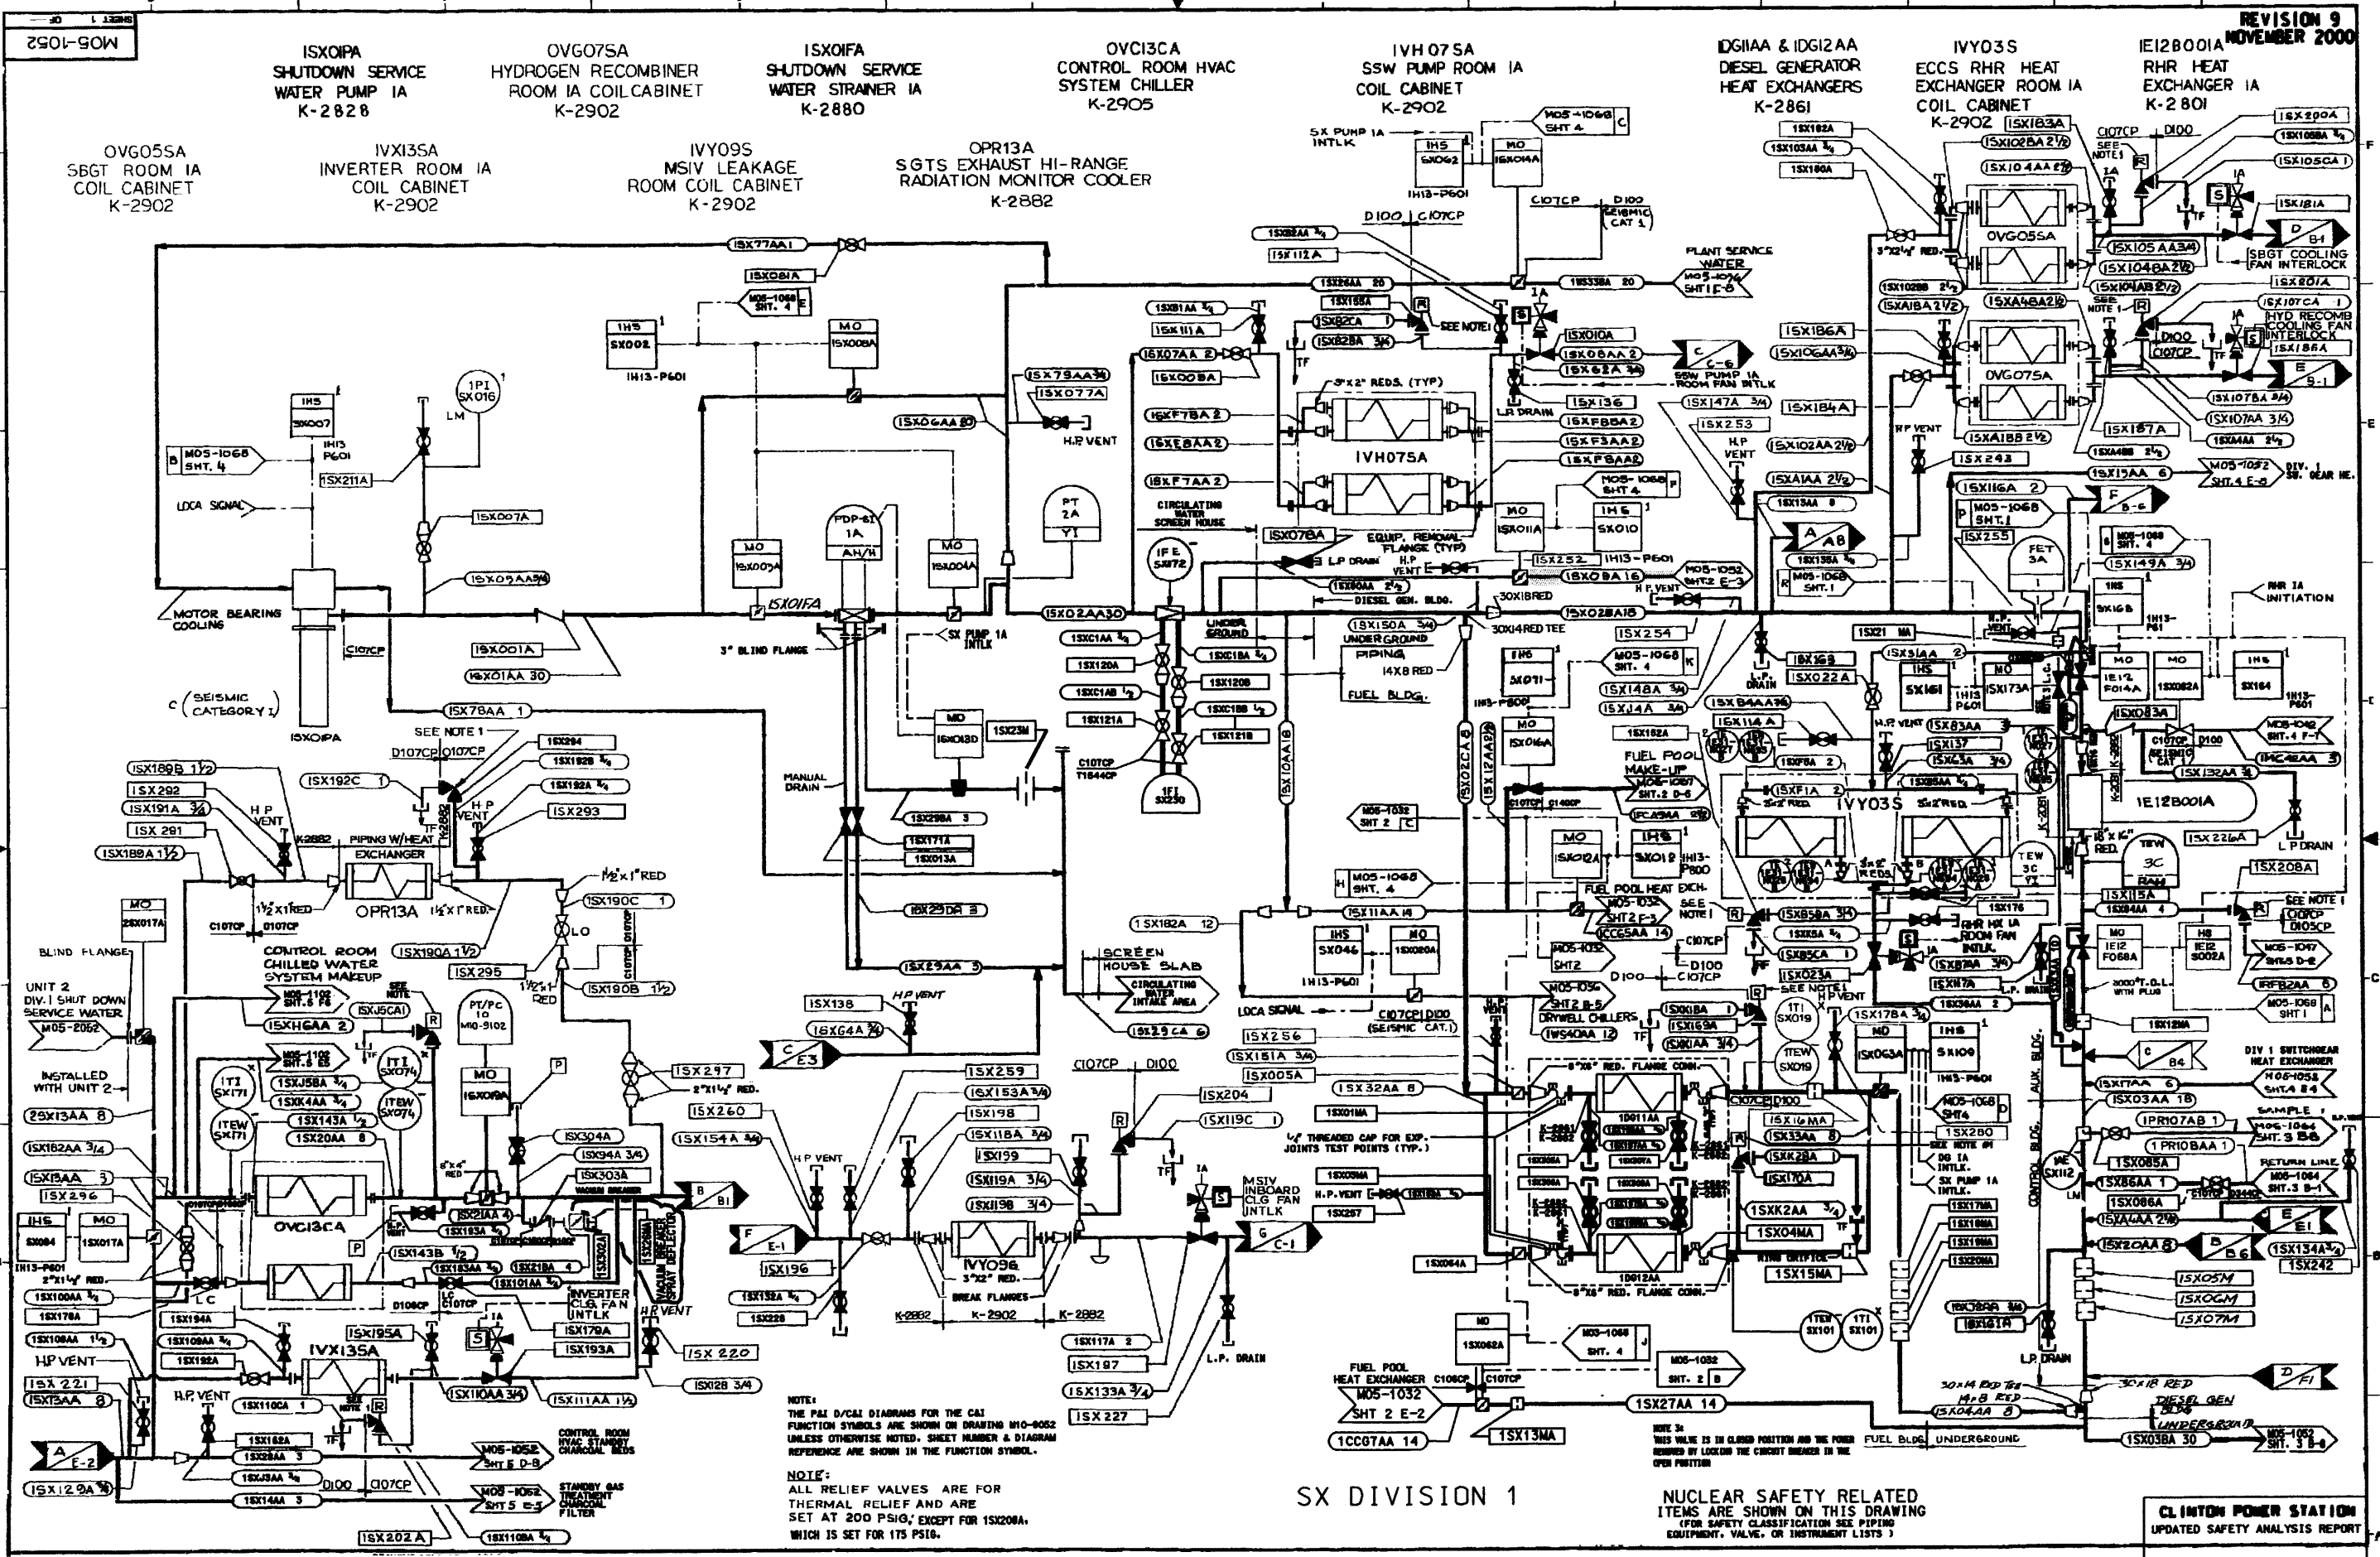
M05-1052
SHEET 1 OF

REVISION 9
NOVEMBER 2000

1SX01PA
SHUTDOWN SERVICE WATER PUMP 1A
K-2828

0VG07SA
HYDROGEN RECOMBINER ROOM 1A COIL CABINET
K-2902

1SX01FA
SHUTDOWN SERVICE WATER STRAINER 1A
K-2880

0VC13CA
CONTROL ROOM HVAC SYSTEM CHILLER
K-2905

1VH07SA
SSW PUMP ROOM 1A COIL CABINET
K-2902

1DG11AA & 1DG12AA
DIESEL GENERATOR HEAT EXCHANGERS
K-2861

1VY03S
ECCS RHR HEAT EXCHANGER ROOM 1A COIL CABINET
K-2902

1E12B001A
RHR HEAT EXCHANGER 1A
K-2801

0VG05SA
SBGT ROOM 1A COIL CABINET
K-2902

1VX13SA
INVERTER ROOM 1A COIL CABINET
K-2902

1VY09S
MSIV LEAKAGE ROOM COIL CABINET
K-2902

0PR13A
SGTS EXHAUST HI-RANGE RADIATION MONITOR COOLER
K-2882

1SX77AA 1
1SX081A
M05-1068 SHT. 4 E
1HS SX002
1H13-P601
MO 1SX008A
1HS SX007
1H13 P601
M05-1068 SHT. 4 B
1SX211A
LOCA SIGNAL
1PI SX016
LM
1SX007A
1SX09AA 3/4
MOTOR BEARING COOLING
C107CP
1SX001A
1SX01AA 30
C (SEISMIC CATEGORY I)
1SX01PA
1SX78AA 1
SEE NOTE 1
D107CP 0107CP
1SX189B 1 1/2
1SX292
1SX191A 3/4
1SX 291
1SX189A 1 1/2
1SX192C 1
H P VENT
K2882
PIPING W/HEAT EXCHANGER
H P VENT
1SX294
1SX192B
1SX192A
1SX293
1 1/2"x1"RED
OPR13A
1 1/2"x1"RED.
1/2"x1"RED
1SX190C 1
LO
C107CP
C107CP 0107CP
MO 0SX017A
BLIND FLANGE
UNIT 2 DIV. I SHUT DOWN SERVICE WATER
M05-2052
INSTALLED WITH UNIT 2
2SX13AA 8
1SX182AA 3/4
1SX13AA 3
1SX296
1HS SX084
MO 1SX017A
1H13-P601
2"x1 1/2" RED.
1SX100AA
1SX178A
1SX108AA 1 1/2
HP VENT
1SX 221
1SX15AA 8
A E-2
1SX129A 3/4
CONTROL ROOM CHILLED WATER SYSTEM MAKEUP
1SX190A 1 1/2
1SX295
M05-1102 SHT. 6 F5
SEE NOTE
1SXJ5CA
1SXHGAA 2
M05-1102 SHT. 8 E5
1SXJ58A
1SXK4AA
1SX143A 1/2
1SX20AA 8
1TI SX171
1TEW SX171
1TI SX074
1TEW SX074
0VC13CA
LC
1SX194A
1SX109AA
1SX192A
1VX13SA
1SX195A
H.P. VENT
1SX110CA 1
1SX162A
1SX39AA 3
1SXJ3AA
D100 0107CP
1SX14AA 3
1SX202A
1SX110BA
PT/PC 10 M10-9102
MO 1SX068A
P
1SX190B 1 1/2
1 1/2"x1" RED
8"x4" RED
1SX304A
1SX94A 3/4
1SX303A
VACUUM BREAKER
1SX21AA 4
1SX183A
1SX143B 1/2
1SX183AA
1SX101AA
1SX218A 4
D108CP
C107CP
INVERTER CLG FAN INTLK
1SX179A
1SX193A
1SX110AA 3/4
1SX111AA 1 1/2
1SX220
1SX128 3/4
HP VENT
B B1
CONTROL ROOM HVAC STANDBY CHARCOAL BEDS
M05-1052 SHT 5 D-8
STANDBY GAS TREATMENT CHARCOAL FILTER
M05-1052 SHT 5 E-5
1SX297
2"x1 1/2" RED.
1SX260
1SX154A 3/4
MO 1SX003A
MO 1SX004A
FDP-61 1A AN/H
1SX01FA
3" BLIND FLANGE
SX PUMP 1A INTLK
MANUAL DRAIN
1SX06AA 20
1SX79AA 3/4
1SX077A
H.P VENT
PT 2A YI
MO 1SX013D
1SX23M
C10TCP T1544CP
1SX298A 3
1SX171A
1SX013A
1SX29DA 3
1SX29AA 3
1SX138
HP VENT
1SX64A 3/4
C E3
F E-1
1SX196
1SX132A
1SX228
1VY09S
3"x2" RED.
BREAK FLANGES
K-2882 K-2902 K-2882
1SX259
1SX153A 3/4
1SX198
1SX118A 3/4
1SX199
1SX119A 3/4
1SX119B 3/4
H P VENT
C107CP D100
1SX204
1SX119C 1
TF
MSIV INBOARD CLG FAN INTLK
G C-1
L.P. DRAIN
1SX117A 2
1SX197
1SX133A 3/4
1SX227
1SX02AA 30
1SXC1AA
1SX120A
1SXC1AB 1/2
1SX121A
1SXC1BA
1SX120B
1SXC1BB 1/2
1SX121B
1FI SX290
UNDER GROUND
1SX10AA 18
SCREEN HOUSE SLAB
CIRCULATING WATER INTAKE AREA
1SX29CA 6
LOCA SIGNAL
1SX256
1SX151A 3/4
1SX005A
1SX182A 12
1SX11AA 14
1HS SX046
1H13-P601
MO 1SX020A
C107CP D100 (SEISMIC CAT. I)
1SX150A 3/4
UNDERGROUND PIPING
14X8 RED
FUEL BLDG.
1SX02CA 8
1SX12AA 20
M05-1032 SHT 2 C
1SX81AA
1SX111A
1SX07AA 2
1SX008A
1SXF7BA 2
1SXE8AA 2
1SXF7AA 2
CIRCULATING WATER SCREEN HOUSE
1SX076A
1FE SX072
LP DRAIN
H.P VENT
EQUIP. REMOVAL FLANGE (TYP)
1SX80AA
DIESEL GEN. BLDG.
3"x2" REDS. (TYP)
1VH07SA
1SX82AA
1SX112A
1SX86AA 20
1SX155A
1SX82CA
1SX82BA 3/4
SEE NOTE 1
TF
1HS SX062
1H13-P601
MO 1SX014A
M05-1068 SHT 4 C
SX PUMP 1A INTLK
D100 C107CP
C107CP D100
SEISMIC CAT 1
1SX338A 20
1SX010A
1SX08AA 2
1SX62A 3/4
C G-6
SSW PUMP 1A ROOM FAN INTLK
LP DRAIN
1SX136
1SXF8BA 2
1SXF3AA 2
1SXF8AA 2
M05-1068 SHT 4 F
MO 1SX011A
1HS SX010
1H13-P601
1SX252
1SX09A 16
30X18 RED
1SX028A 16
30X14 RED TEE
M05-1052 SHT 2 E-3
H P VENT
PLANT SERVICE WATER
M05-1074 SHT 1 F-8
1SX147A 3/4
1SX253
H.P VENT
1SX186A
1SX106AA 3/4
1SX184A
1SX102AA 2 1/2
1SXA1AA 2 1/2
1SX13AA
A A8
1SX138A
M05-1068 SHT. 1 R
1SX254
M05-1068 SHT. 4 K
1SX148A 3/4
1SXJ4A 3/4
1HS SX071
1H13-P800
MO 1SX016A
C107CP C140CP
FUEL POOL MAKE-UP
M05-1067 SHT. 2 D-6
1FCA9AA
MO 1SX021A
1HS SX012
1H13-P800
M05-1068 SHT. 4 H
FUEL POOL HEAT EXCH.
M05-1032 SHT 2 F-3
1CC65AA 14
M05-1036 SHT 2
D100 C107CP
M05-1036 SHT 2 B-5
DRYWELL CHILLERS
1WS40AA 12
1SX32AA 8
1SX01MA
1/4" THREADED CAP FOR EXP. JOINTS TEST POINTS (TYP.)
1SX09MA
H.P. VENT
1SX257
1SX064A
MO 1SX062A
M05-1068 SHT. 4 J
M05-1032 SHT. 2 B
FUEL POOL HEAT EXCHANGER
C108CP C107CP
M05-1032 SHT 2 E-2
1CC07AA 14
1SX27AA 14
1SX13MA
8"x6" RED. FLANGE CONN.
1DG11AA
1DG12AA
K-2861 K-2862
C107CP D100
1SX16MA
1SX33AA 8
1SX28A
1SX170A
1SXK2AA 3/4
1SX04MA
1SX15MA
1TEW SX101
1TI SX101
1SX169
1SX022A
L.P. DRAIN
1SXB4AA 3/4
1SX114A
1SX81A 2
1SXF1A 2
3x2 RED
1VY03S
3x2 RED.
1SX258
1SX176
1SX85BA 3/4
1SX85A
1SX85CA 1
1SX023A
SEE NOTE 1
1TI SX019
1TEW SX019
RHR HX 1A ROOM FAN INTLK
1SX87AA 3/4
1SX47A
1SX011BA
1SX169A
1SXK1AA 3/4
1SX178A 3/4
MO 1SX063A
1HS SX109
1H13-P601
M05-1068 SHT 4 D
1SX250
SEE NOTE #1
DG 1A INTLK.
SX PUMP 1A INTLK.
1SX17MA
1SX18MA
1SX19MA
1SX20MA
1SX21 MA
1SX31AA 2
1HS SX161
1HS P601
MO 1SX173A
H.P VENT
1SX83AA 3
1SX137
1SX43A 3/4
1SX85AA
TEW 3C
1SX102BA 2 1/2
1SX104AA 2 1/2
0VG05SA
1SXA4BA 2 1/2
0VG07SA
1SXA1BB 2 1/2
1SX243
1SX116A 2
M05-1068 SHT. 1 P
1SX255
FET 3A
3"x2 1/2" RED.
1SX102BB 2 1/2
1SXA1BA 2 1/2
RP VENT
1SX182A
1SX103AA 3/4
1SX180A
C107CP D100
SEE NOTE 1
1SX200A
1SX106BA
1SX105CA 1
1SX181A
D B1
SBGT COOLING FAN INTERLOCK
1SX105AA 3/4
1SX104BA 2 1/2
1SX104AB 2 1/2
1SX201A
SEE NOTE 1
1SX107CA 1
HYD RECOMB COOLING FAN INTERLOCK
D100 C107CP
1SX186A
E B-1
1SX107BA 3/4
1SX107AA 3/4
1SX187A
1SX44AA 2 1/2
1SX4488
1SX15AA 6
M05-1052 SHT.4 E-5
DIV. 1 SW. GEAR HX.
F B-6
M05-1068 SHT. 4
1SX149A 3/4
1HS SX165
1H13-P601
RHR 1A INITIATION
MO 1E12 F014A
MO 1SX062A
1HS SX164
1H13-P601
1SX083A
C107CP D100 SEISMIC CAT 1
M05-1042 SHT.4 F-7
1MC42AA 3
1SX132AA
1E12B001A
K-2801
1SX226A
L P DRAIN
TEW 3C
1TE 3C
6"x6" RED.
1SX208A
1SX115A
1SX84AA 4
SEE NOTE 1
C107CP D105CP
MO 1E12 F068A
HS 1E12 S002A
M05-1047 SHT 6 D-2
2000 T.D.L. WITH PLUG
1RF82AA 6
M05-1068 SHT 1 A
1SX12MA
C B4
DIV 1 SWITCHGEAR HEAT EXCHANGER
M05-1055 SHT 4 E4
1SX17AA 6
1SX03AA 18
1PR107AB 1
SAMPLE
M05-1064 SHT. 3 B6
1PR10BAA 1
1SX085A
RETURN LINE
M05-1064 SHT. 3 B-1
1SX86AA 1
1SX086A
1SX44AA 2 1/2
E E1
1SX20AA 8
B B6
1SX134A 3/4
1SX242
1SX05M
1SX06M
1SX07M
AUX. BLDG.
CONTROL BLDG.
1TE SX112
1SX38AA 3/4
1SX161A
L.P. DRAIN
D F1
30x14 RED TEE
30x18 RED
14x8 RED
DIESEL GEN BLDG
1SX04AA 8
UNDERGROUND
FUEL BLDG UNDERGROUND
1SX03BA 30
M05-1052 SHT. 3 B-8

NOTE:
THE P&I D/C&I DIAGRAMS FOR THE C&I FUNCTION SYMBOLS ARE SHOWN ON DRAWING M10-9052 UNLESS OTHERWISE NOTED. SHEET NUMBER & DIAGRAM REFERENCE ARE SHOWN IN THE FUNCTION SYMBOL.

NOTE:
ALL RELIEF VALVES ARE FOR THERMAL RELIEF AND ARE SET AT 200 PSIG, EXCEPT FOR 1SX208A, WHICH IS SET FOR 175 PSIG.

NOTE 1:
THIS VALVE IS IN CLOSED POSITION AND THE POWER REMOVED BY LOCKING THE CIRCUIT BREAKER IN THE OPEN POSITION

SX DIVISION 1

NUCLEAR SAFETY RELATED ITEMS ARE SHOWN ON THIS DRAWING
(FOR SAFETY CLASSIFICATION SEE PIPING EQUIPMENT, VALVE, OR INSTRUMENT LISTS)

CLINTON POWER STATION
UPDATED SAFETY ANALYSIS REPORT